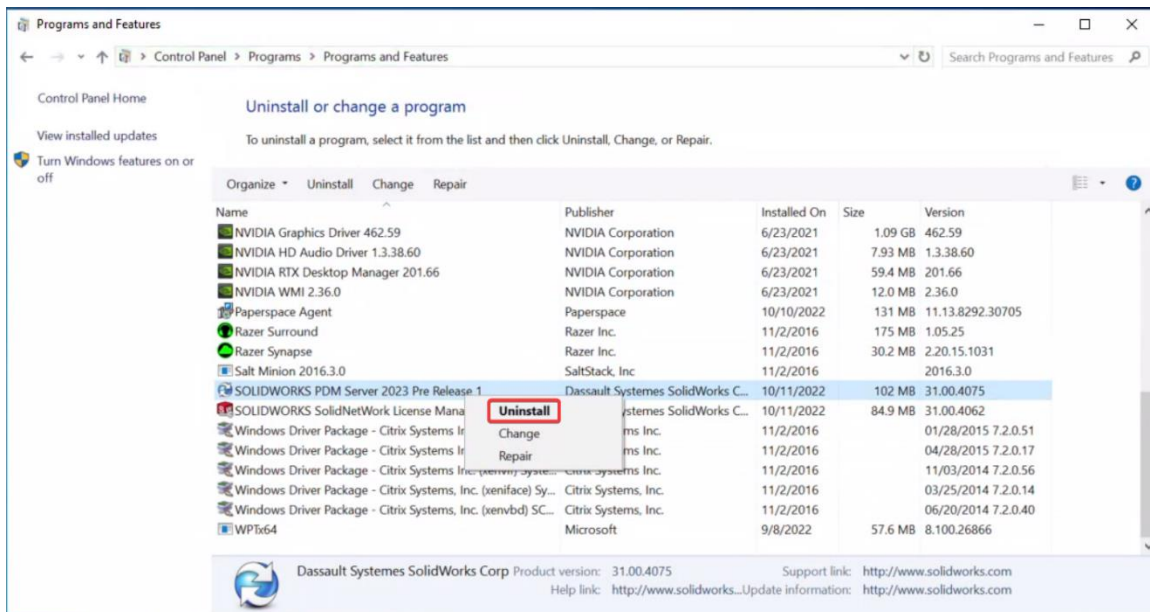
Programs and Features

Control Panel > Programs > Programs and Features

Search Programs and Features

Control Panel Home

View installed updates

Turn Windows features on or off

Uninstall or change a program

To uninstall a program, select it from the list and then click Uninstall, Change, or Repair.

Organize ▾ Uninstall Change Repair

| Name | Publisher | Installed On | Size | Version |
|---|---|---|---|---|
| NVIDIA Graphics Driver 462.59 | NVIDIA Corporation | 6/23/2021 | 1.09 GB | 462.59 |
| NVIDIA HD Audio Driver 1.3.38.60 | NVIDIA Corporation | 6/23/2021 | 7.93 MB | 1.3.38.60 |
| NVIDIA RTX Desktop Manager 201.66 | NVIDIA Corporation | 6/23/2021 | 59.4 MB | 201.66 |
| NVIDIA WMI 2.36.0 | NVIDIA Corporation | 6/23/2021 | 12.0 MB | 2.36.0 |
| Paperspace Agent | Paperspace | 10/10/2022 | 131 MB | 11.13.8292.30705 |
| Razer Surround | Razer Inc. | 11/2/2016 | 175 MB | 1.05.25 |
| Razer Synapse | Razer Inc. | 11/2/2016 | 30.2 MB | 2.20.15.1031 |
| Salt Minion 2016.3.0 | SaltStack, Inc | 11/2/2016 | | 2016.3.0 |
| SOLIDWORKS PDM Server 2023 Pre Release 1 | Dassault Systemes SolidWorks C... | 10/11/2022 | 102 MB | 31.00.4075 |
| SOLIDWORKS SolidNetWork License Mana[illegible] | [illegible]stemes SolidWorks C... | 10/11/2022 | 84.9 MB | 31.00.4062 |
| Windows Driver Package - Citrix Systems I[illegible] | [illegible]ms Inc. | 11/2/2016 | | 01/28/2015 7.2.0.51 |
| Windows Driver Package - Citrix Systems I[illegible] | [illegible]ms Inc. | 11/2/2016 | | 04/28/2015 7.2.0.17 |
| Windows Driver Package - Citrix Systems Inc. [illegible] | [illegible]ms Inc. | 11/2/2016 | | 11/03/2014 7.2.0.56 |
| Windows Driver Package - Citrix Systems, Inc. (xeniface) Sy... | Citrix Systems, Inc. | 11/2/2016 | | 03/25/2014 7.2.0.14 |
| Windows Driver Package - Citrix Systems, Inc. (xenvbd) SC... | Citrix Systems, Inc. | 11/2/2016 | | 06/20/2014 7.2.0.40 |
| WPTx64 | Microsoft | 9/8/2022 | 57.6 MB | 8.100.26866 |

Uninstall
Change
Repair

Dassault Systemes SolidWorks Corp Product version: 31.00.4075 Support link: http://www.solidworks.com
Help link: http://www.solidworks...Update information: http://www.solidworks.com